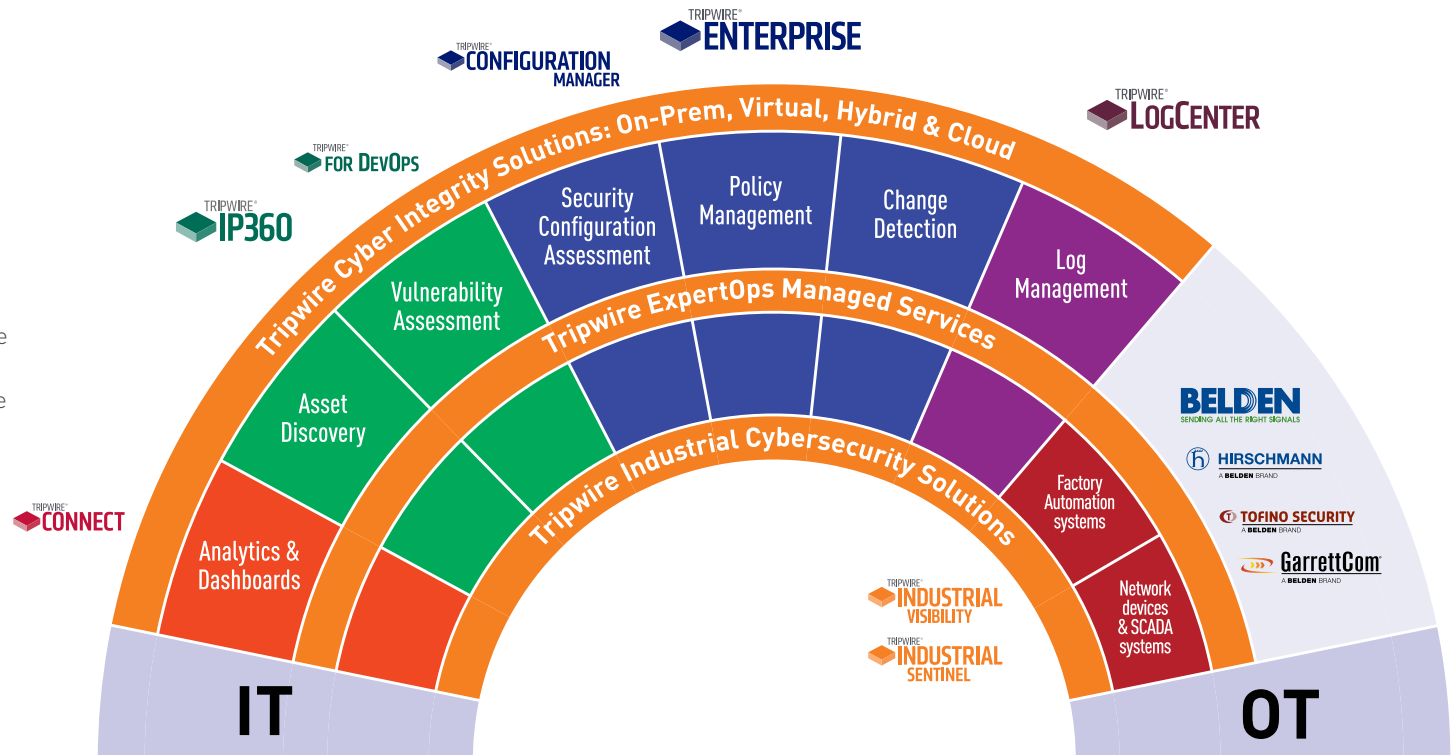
TRIPWIRE® ENTERPRISE

TRIPWIRE® CONFIGURATION MANAGER

TRIPWIRE® LOGCENTER

TRIPWIRE® FOR DEVOPS

TRIPWIRE® IP360

TRIPWIRE® CONNECT

Tripwire Cyber Integrity Solutions: On-Prem, Virtual, Hybrid & Cloud

Security Configuration Assessment

Policy Management

Change Detection

Log Management

Vulnerability Assessment

Asset Discovery

Analytics & Dashboards

Tripwire ExpertOps Managed Services

Tripwire Industrial Cybersecurity Solutions

Factory Automation systems

Network devices & SCADA systems

TRIPWIRE® INDUSTRIAL VISIBILITY

TRIPWIRE® INDUSTRIAL SENTINEL

BELDEN SENDING ALL THE RIGHT SIGNALS

HIRSCHMANN A BELDEN BRAND

TOFINO SECURITY A BELDEN BRAND

GarrettCom® A BELDEN BRAND

IT

OT